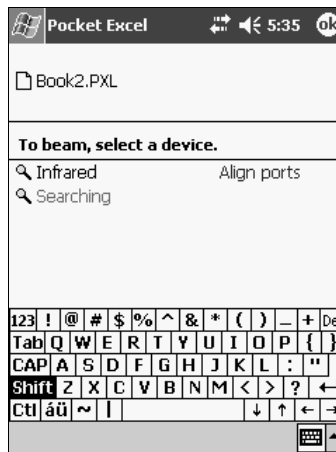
Pocket Excel 5:35 ok

Book2.PXL

To beam, select a device.

Infrared Align ports

Searching

123 ! @ # $ % ^ & * ( ) _ + De

Tab Q W E R T Y U I O P { }

CAP A S D F G H J K L : "

Shift Z X C V B N M < > ? ←

Ctl áü ~ | ↓ ↑ ← →